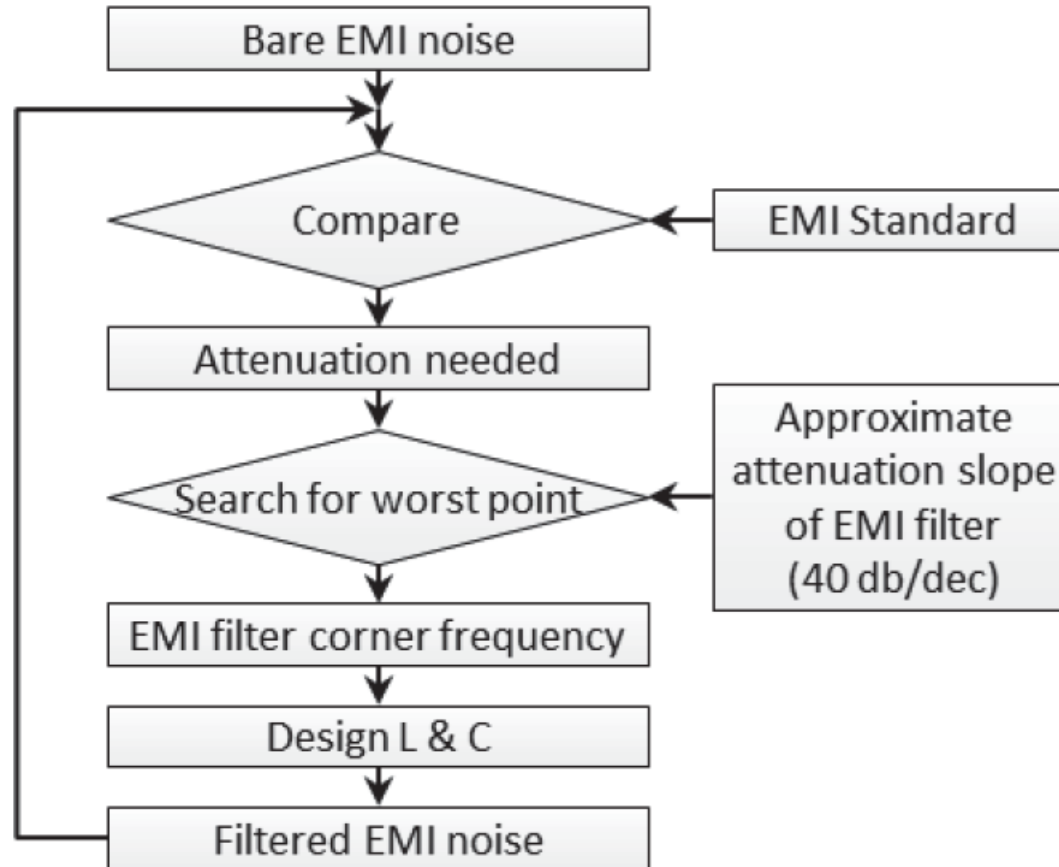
Bare EMI noise

Compare

EMI Standard

Attenuation needed

Search for worst point

Approximate attenuation slope of EMI filter (40 db/dec)

EMI filter corner frequency

Design L & C

Filtered EMI noise